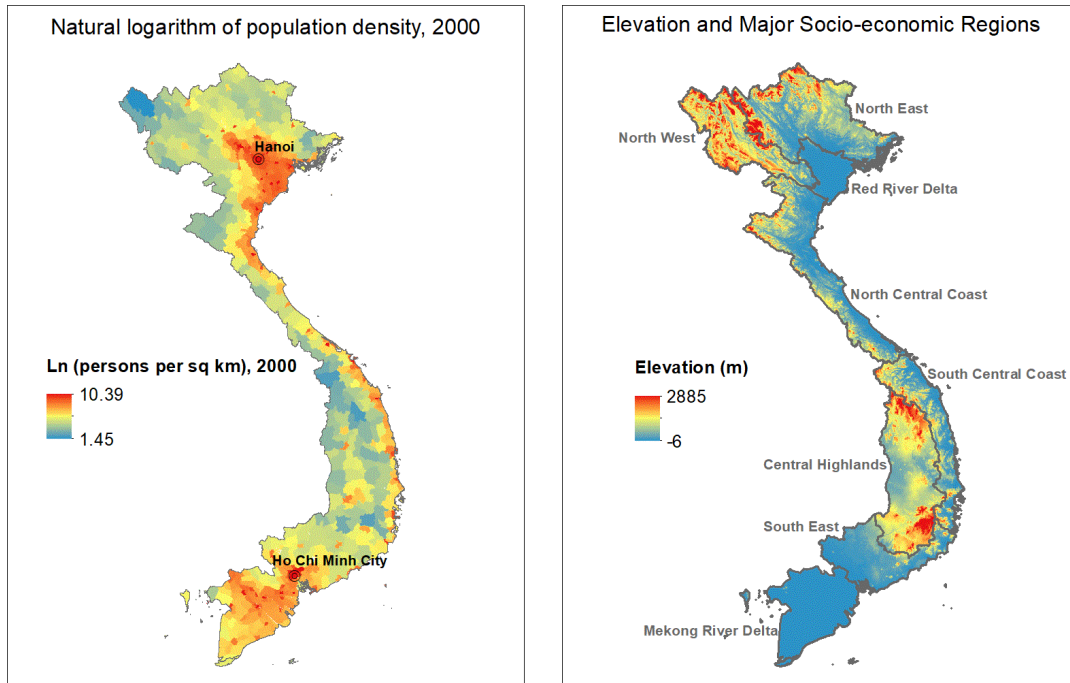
Natural logarithm of population density, 2000

Hanoi

Ln (persons per sq km), 2000

10.39

1.45

Ho Chi Minh City

Elevation and Major Socio-economic Regions

North East

North West

Red River Delta

North Central Coast

Elevation (m)

South Central Coast

2885

-6

Central Highlands

South East

Mekong River Delta